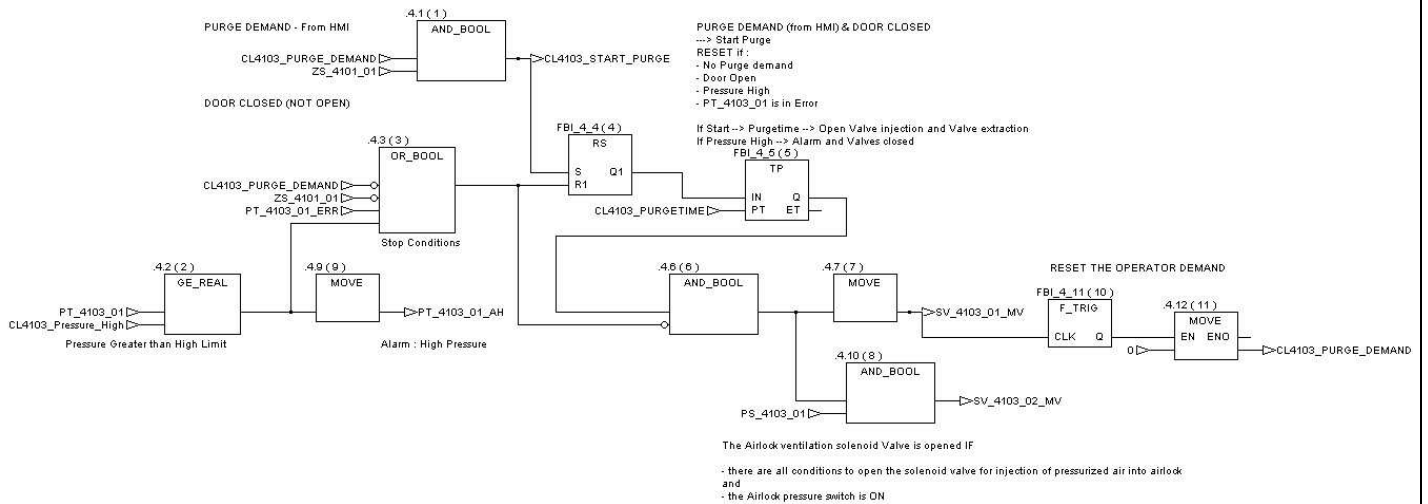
PURGE DEMAND - From HMI

.4.1 ( 1 )
AND_BOOL

CL4103_PURGE_DEMAND
ZS_4101_01

CL4103_START_PURGE

DOOR CLOSED (NOT OPEN)

PURGE DEMAND (from HMI) & DOOR CLOSED
---> Start Purge
RESET if :
- No Purge demand
- Door Open
- Pressure High
- PT_4103_01 is in Error

If Start --> Purgetime --> Open Valve injection and Valve extraction
If Pressure High --> Alarm and Valves closed

FBI_4_4 ( 4 )
RS
S
R1
Q1

FBI_4_5 ( 5 )
TP
IN
PT
Q
ET

CL4103_PURGETIME

.4.3 ( 3 )
OR_BOOL

CL4103_PURGE_DEMAND
ZS_4101_01
PT_4103_01_ERR

Stop Conditions

.4.2 ( 2 )
GE_REAL

PT_4103_01
CL4103_Pressure_High

Pressure Greater than High Limit

.4.9 ( 9 )
MOVE

PT_4103_01_AH

Alarm : High Pressure

.4.6 ( 6 )
AND_BOOL

.4.7 ( 7 )
MOVE

SV_4103_01_MV

RESET THE OPERATOR DEMAND

FBI_4_11 ( 10 )
F_TRIG
CLK
Q

.4.12 ( 11 )
MOVE
EN
ENO

0

CL4103_PURGE_DEMAND

.4.10 ( 8 )
AND_BOOL

PS_4103_01

SV_4103_02_MV

The Airlock ventilation solenoid Valve is opened IF

- there are all conditions to open the solenoid valve for injection of pressurized air into airlock
and
- the Airlock pressure switch is ON